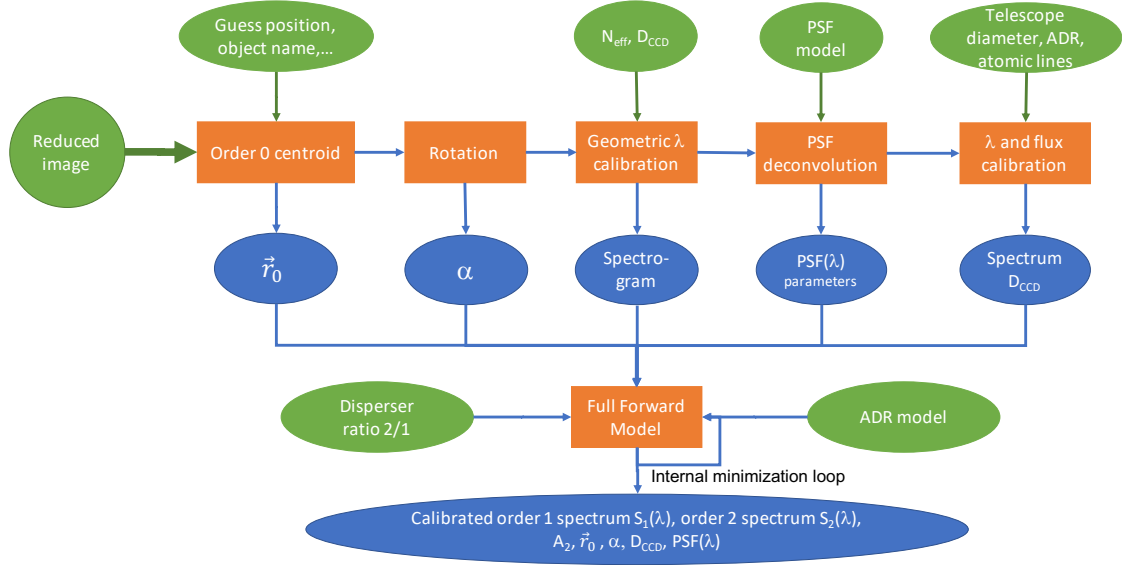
Guess position, object name,...

$N_{eff}$, $D_{CCD}$

PSF model

Telescope diameter, ADR, atomic lines

Reduced image

Order 0 centroid

Rotation

Geometric $\lambda$ calibration

PSF deconvolution

$\lambda$ and flux calibration

$\vec{r}_0$

$\alpha$

Spectrogram

PSF($\lambda$) parameters

Spectrum $D_{CCD}$

Disperser ratio 2/1

Full Forward Model

ADR model

Internal minimization loop

Calibrated order 1 spectrum $S_1(\lambda)$, order 2 spectrum $S_2(\lambda)$, $A_2$, $\vec{r}_0$ , $\alpha$, $D_{CCD}$, PSF($\lambda$)